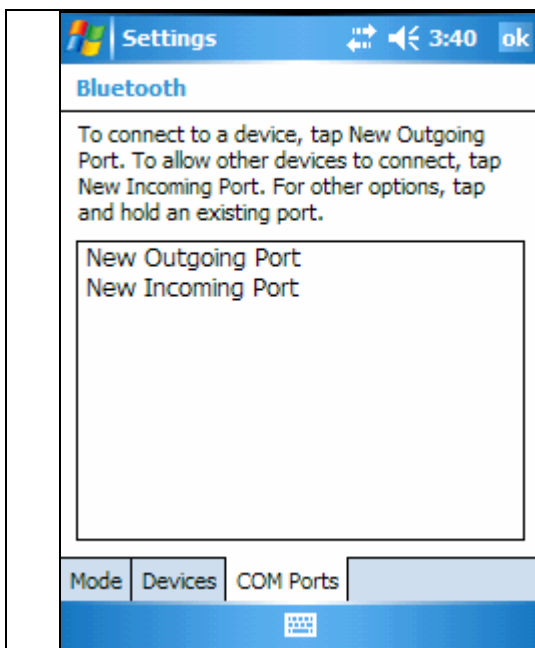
Settings 3:40 ok

Bluetooth

To connect to a device, tap New Outgoing Port. To allow other devices to connect, tap New Incoming Port. For other options, tap and hold an existing port.

New Outgoing Port
New Incoming Port

Mode | Devices | COM Ports